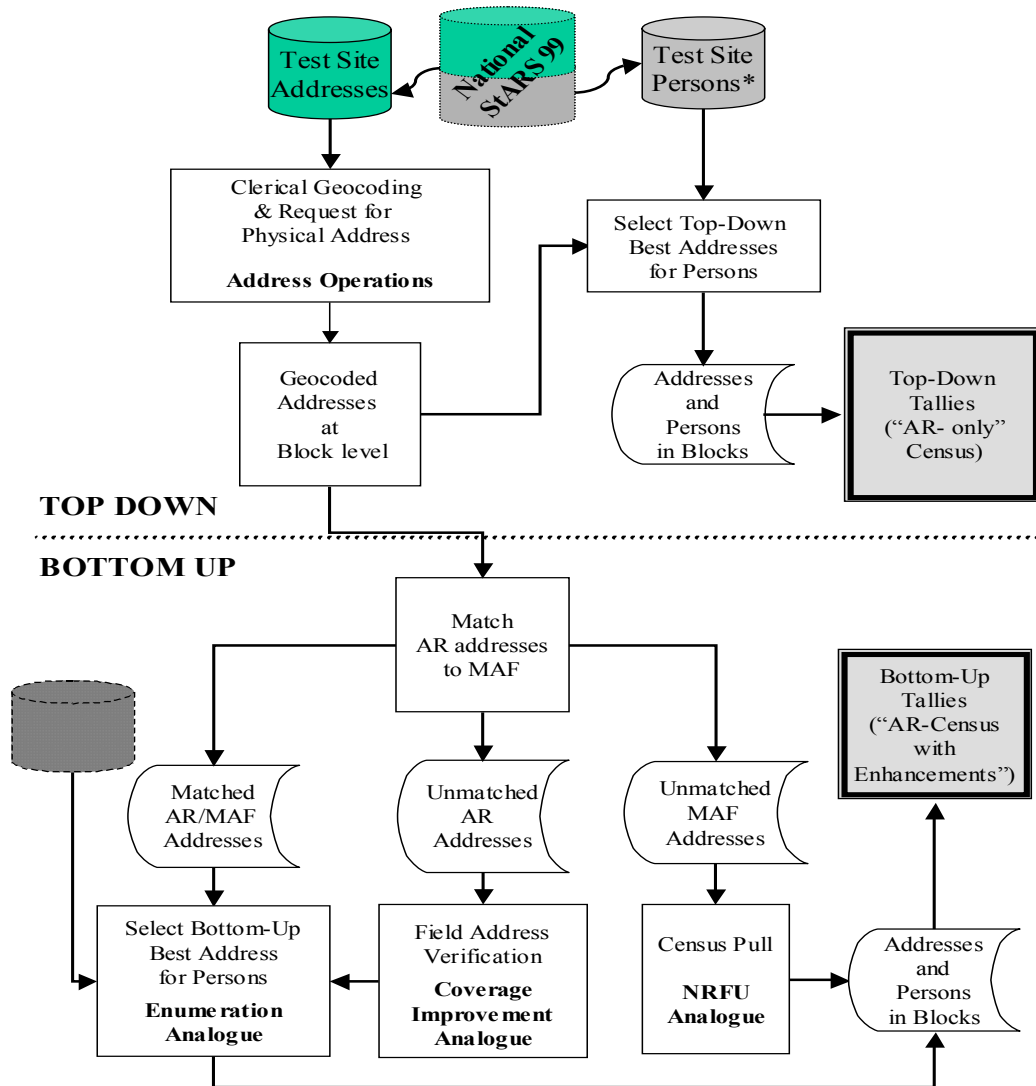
Test Site Addresses

National StARS 99

Test Site Persons*

Clerical Geocoding & Request for Physical Address

**Address Operations**

Select Top-Down Best Addresses for Persons

Geocoded Addresses at Block level

Addresses and Persons in Blocks

Top-Down Tallies ("AR- only" Census)

**TOP DOWN**

**BOTTOM UP**

Match AR addresses to MAF

Bottom-Up Tallies ("AR-Census with Enhancements")

Matched AR/MAF Addresses

Unmatched AR Addresses

Unmatched MAF Addresses

Select Bottom-Up Best Address for Persons

**Enumeration Analogue**

Field Address Verification

**Coverage Improvement Analogue**

Census Pull

**NRFU Analogue**

Addresses and Persons in Blocks